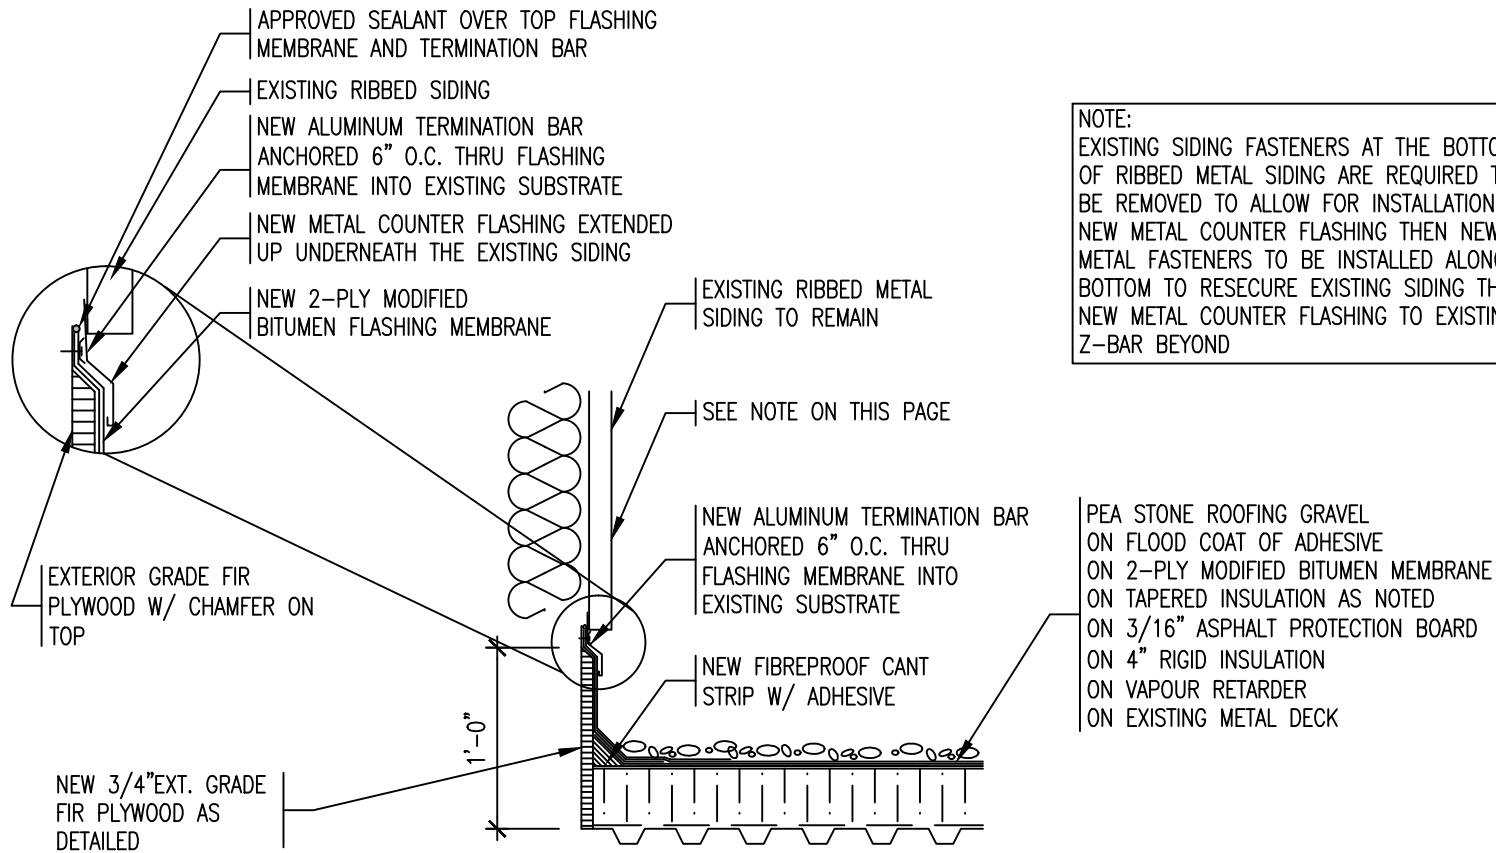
APPROVED SEALANT OVER TOP FLASHING MEMBRANE AND TERMINATION BAR

EXISTING RIBBED SIDING

NEW ALUMINUM TERMINATION BAR ANCHORED 6" O.C. THRU FLASHING MEMBRANE INTO EXISTING SUBSTRATE

NEW METAL COUNTER FLASHING EXTENDED UP UNDERNEATH THE EXISTING SIDING

NEW 2-PLY MODIFIED BITUMEN FLASHING MEMBRANE

NOTE:
EXISTING SIDING FASTENERS AT THE BOTTO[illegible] OF RIBBED METAL SIDING ARE REQUIRED T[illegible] BE REMOVED TO ALLOW FOR INSTALLATION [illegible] NEW METAL COUNTER FLASHING THEN NEW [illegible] METAL FASTENERS TO BE INSTALLED ALON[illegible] BOTTOM TO RESECURE EXISTING SIDING TH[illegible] NEW METAL COUNTER FLASHING TO EXISTI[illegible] Z-BAR BEYOND

EXISTING RIBBED METAL SIDING TO REMAIN

SEE NOTE ON THIS PAGE

NEW ALUMINUM TERMINATION BAR ANCHORED 6" O.C. THRU FLASHING MEMBRANE INTO EXISTING SUBSTRATE

PEA STONE ROOFING GRAVEL
ON FLOOD COAT OF ADHESIVE
ON 2-PLY MODIFIED BITUMEN MEMBRANE
ON TAPERED INSULATION AS NOTED
ON 3/16" ASPHALT PROTECTION BOARD
ON 4" RIGID INSULATION
ON VAPOUR RETARDER
ON EXISTING METAL DECK

EXTERIOR GRADE FIR PLYWOOD W/ CHAMFER ON TOP

NEW FIBREPROOF CANT STRIP W/ ADHESIVE

1'-0"

NEW 3/4"EXT. GRADE FIR PLYWOOD AS DETAILED